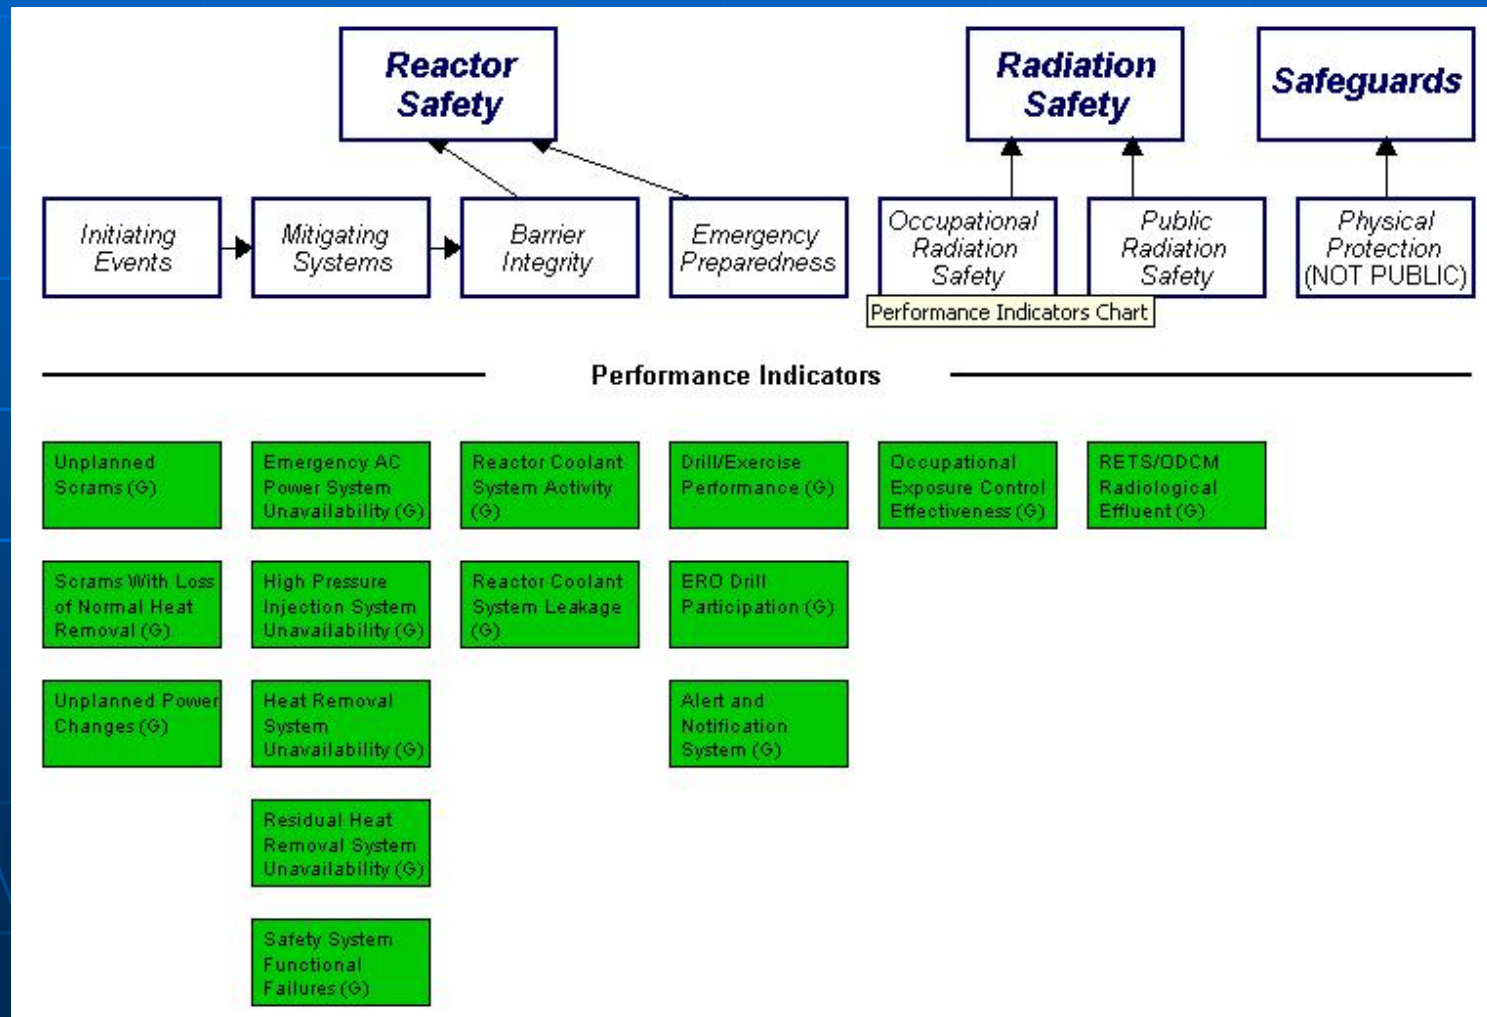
Reactor Safety

Radiation Safety

Safeguards

Initiating Events

Mitigating Systems

Barrier Integrity

Emergency Preparedness

Occupational Radiation Safety

Public Radiation Safety

Physical Protection (NOT PUBLIC)

Performance Indicators Chart

Performance Indicators

Unplanned Scrams (G)

Emergency AC Power System Unavailability (G)

Reactor Coolant System Activity (G)

Drill/Exercise Performance (G)

Occupational Exposure Control Effectiveness (G)

RETS/ODCM Radiological Effluent (G)

Scrams With Loss of Normal Heat Removal (G)

High Pressure Injection System Unavailability (G)

Reactor Coolant System Leakage (G)

ERO Drill Participation (G)

Unplanned Power Changes (G)

Heat Removal System Unavailability (G)

Alert and Notification System (G)

Residual Heat Removal System Unavailability (G)

Safety System Functional Failures (G)